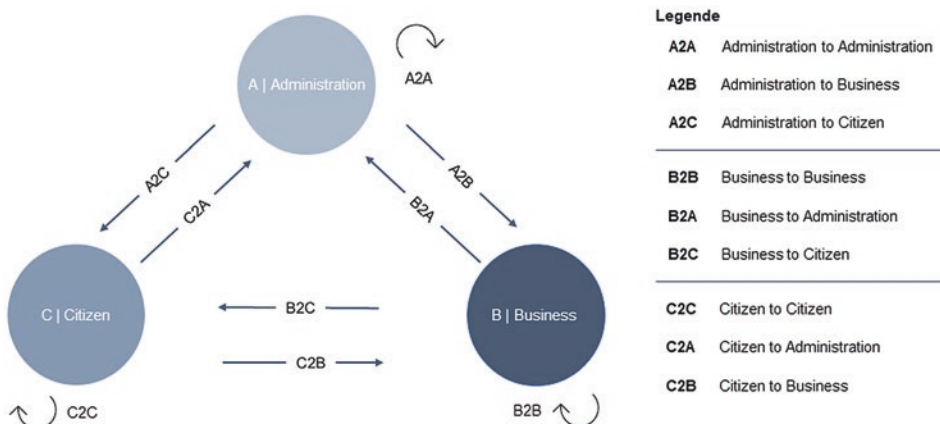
A | Administration

A2A

A2C

C2A

A2B

B2A

C | Citizen

B | Business

B2C

C2B

C2C

B2B

Legende

| | |
|---|---|
| A2A | Administration to Administration |
| A2B | Administration to Business |
| A2C | Administration to Citizen |
| B2B | Business to Business |
| B2A | Business to Administration |
| B2C | Business to Citizen |
| C2C | Citizen to Citizen |
| C2A | Citizen to Administration |
| C2B | Citizen to Business |